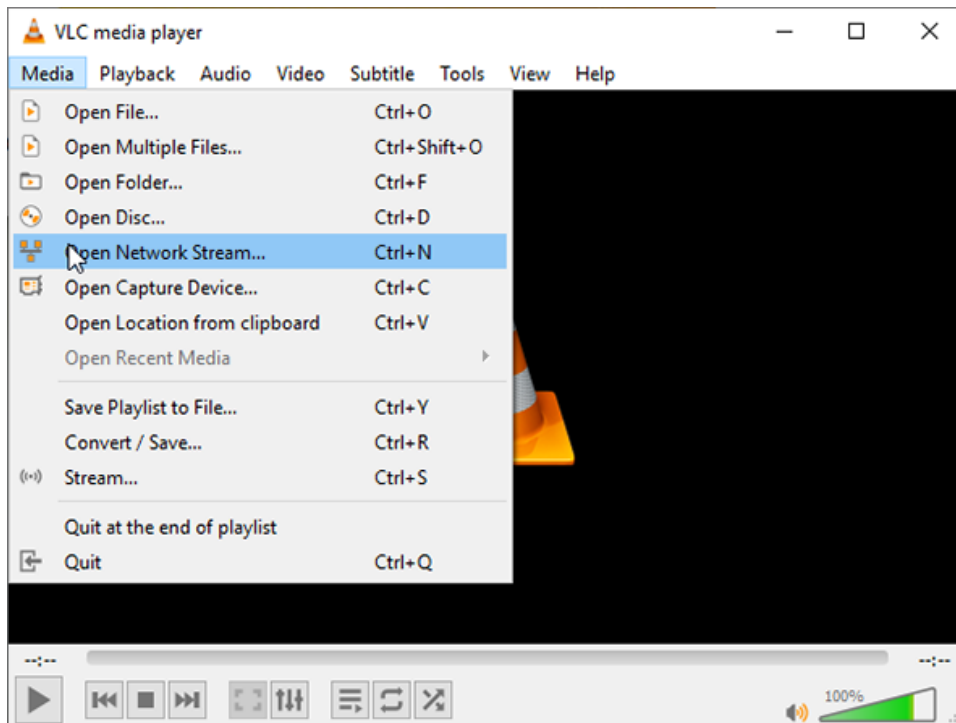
VLC media player

Media Playback Audio Video Subtitle Tools View Help

Open File... Ctrl+O
Open Multiple Files... Ctrl+Shift+O
Open Folder... Ctrl+F
Open Disc... Ctrl+D
Open Network Stream... Ctrl+N
Open Capture Device... Ctrl+C
Open Location from clipboard Ctrl+V
Open Recent Media

Save Playlist to File... Ctrl+Y
Convert / Save... Ctrl+R
Stream... Ctrl+S

Quit at the end of playlist
Quit Ctrl+Q

--:-- --:--

100%